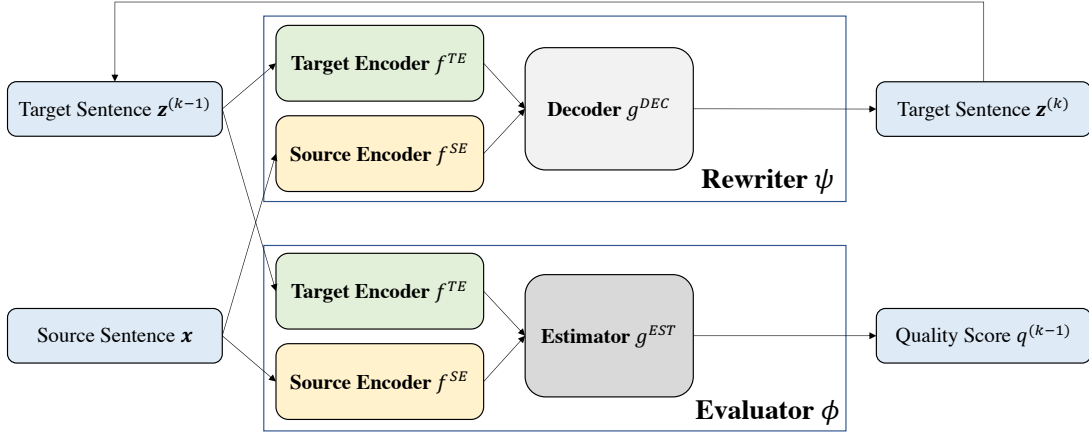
Target Sentence $\boldsymbol{z}^{(k-1)}$

Target Encoder $f^{TE}$

Source Encoder $f^{SE}$

Decoder $g^{DEC}$

Rewriter $\psi$

Target Sentence $\boldsymbol{z}^{(k)}$

Source Sentence $\boldsymbol{x}$

Target Encoder $f^{TE}$

Source Encoder $f^{SE}$

Estimator $g^{EST}$

Evaluator $\phi$

Quality Score $q^{(k-1)}$